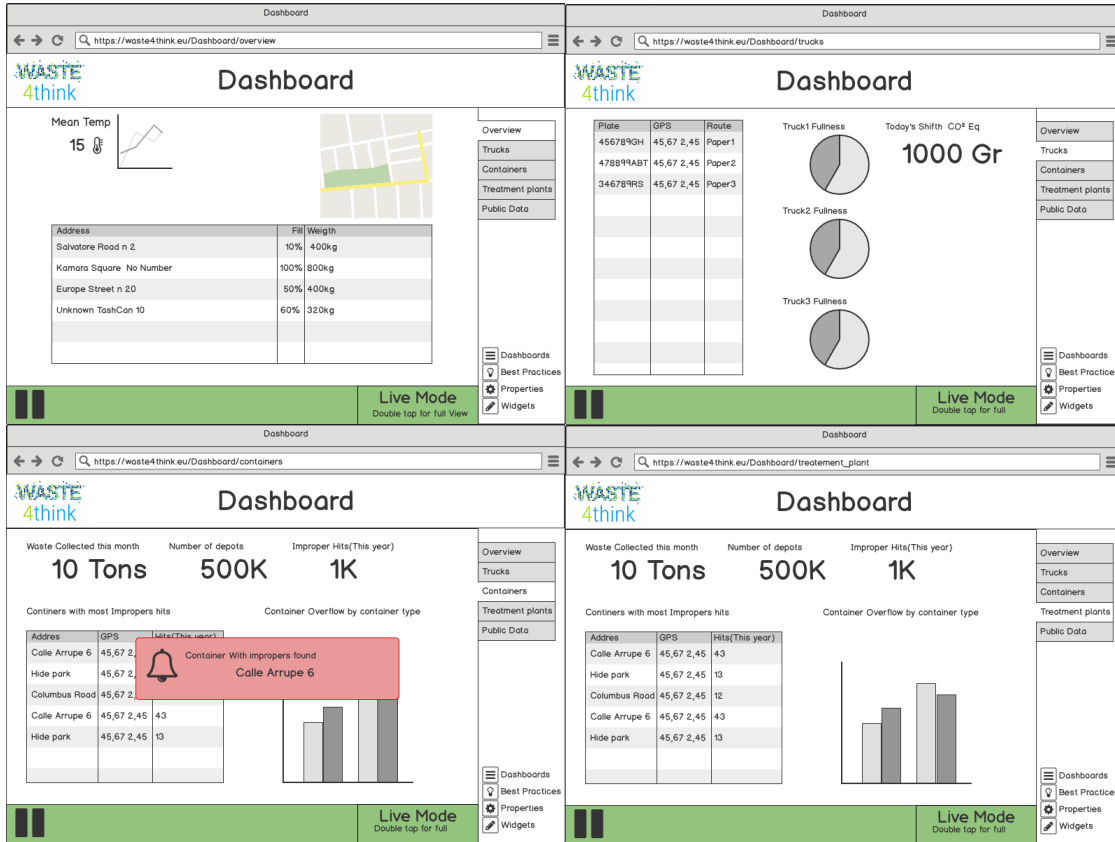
Dashboard

https://waste4think.eu/Dashboard/overview

WASTE 4think

Dashboard

Mean Temp
15

| Address | Fill | Weigth |
|---|---|---|
| Salvatore Road n 2 | 10% | 400kg |
| Kamara Square No Number | 100% | 800kg |
| Europe Street n 20 | 50% | 400kg |
| Unknown TashCan 10 | 60% | 320kg |

Overview
Trucks
Containers
Treatment plants
Public Data

Dashboards
Best Practices
Properties
Widgets

Live Mode
Double tap for full View

Dashboard

https://waste4think.eu/Dashboard/trucks

WASTE 4think

Dashboard

| Plate | GPS | Route |
|---|---|---|
| 456789GH | 45,67 2,45 | Paper1 |
| 478899ABT | 45,67 2,45 | Paper2 |
| 346789RS | 45,67 2,45 | Paper3 |

Truck1 Fullness
Today's Shifth CO² Eq
1000 Gr
Truck2 Fullness
Truck3 Fullness

Overview
Trucks
Containers
Treatment plants
Public Data

Dashboards
Best Practice
Properties
Widgets

Live Mode
Double tap for full

Dashboard

https://waste4think.eu/Dashboard/containers

WASTE 4think

Dashboard

Waste Collected this month
10 Tons
Number of depots
500K
Improper Hits(This year)
1K

Continers with most Impropers hits
Container Overflow by container type

| Addres | GPS | Hits(This year) |
|---|---|---|
| Calle Arrupe 6 | 45,67 2, | |
| Hide park | 45,67 2, | |
| Columbus Road | 45,67 2, | |
| Calle Arrupe 6 | 45,67 2,45 | 43 |
| Hide park | 45,67 2,45 | 13 |

Container With impropers found
Calle Arrupe 6

Overview
Trucks
Containers
Treatment plants
Public Data

Dashboards
Best Practices
Properties
Widgets

Live Mode
Double tap for full

Dashboard

https://waste4think.eu/Dashboard/treatement_plant

WASTE 4think

Dashboard

Waste Collected this month
10 Tons
Number of depots
500K
Improper Hits(This year)
1K

Continers with most Impropers hits
Container Overflow by container type

| Addres | GPS | Hits(This year) |
|---|---|---|
| Calle Arrupe 6 | 45,67 2,45 | 43 |
| Hide park | 45,67 2,45 | 13 |
| Columbus Road | 45,67 2,45 | 12 |
| Calle Arrupe 6 | 45,67 2,45 | 43 |
| Hide park | 45,67 2,45 | 13 |

Overview
Trucks
Containers
Treatment plants
Public Data

Dashboards
Best Practices
Properties
Widgets

Live Mode
Double tap for full